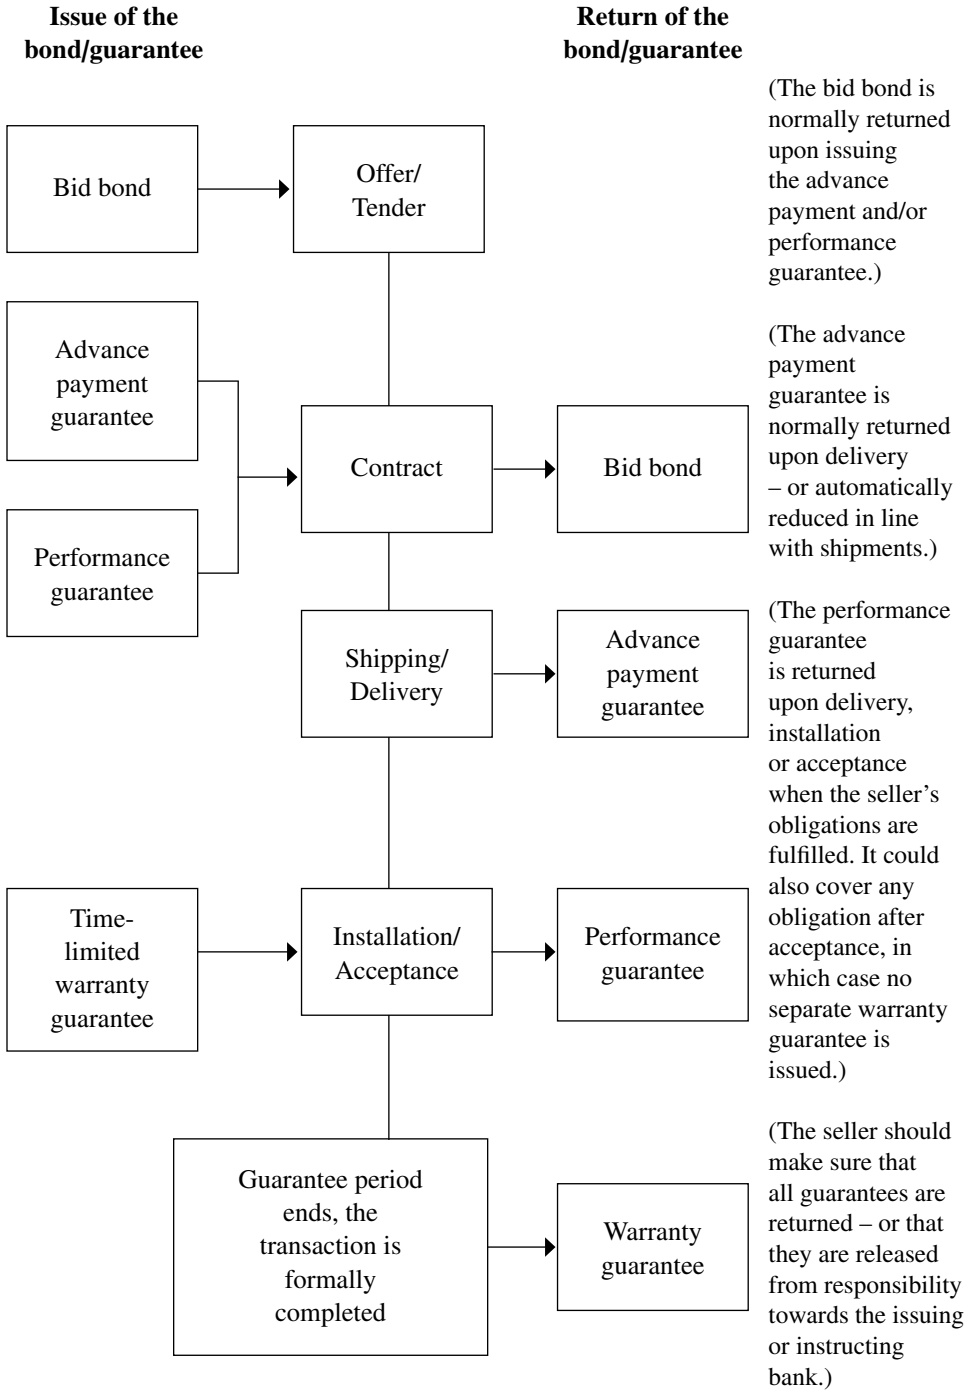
Issue of the bond/guarantee

Return of the bond/guarantee

Bid bond

Offer/ Tender

(The bid bond is normally returned upon issuing the advance payment and/or performance guarantee.)

Advance payment guarantee

Performance guarantee

Contract

Bid bond

(The advance payment guarantee is normally returned upon delivery – or automatically reduced in line with shipments.)

Shipping/ Delivery

Advance payment guarantee

(The performance guarantee is returned upon delivery, installation or acceptance when the seller's obligations are fulfilled. It could also cover any obligation after acceptance, in which case no separate warranty guarantee is issued.)

Time-limited warranty guarantee

Installation/ Acceptance

Performance guarantee

Guarantee period ends, the transaction is formally completed

Warranty guarantee

(The seller should make sure that all guarantees are returned – or that they are released from responsibility towards the issuing or instructing bank.)